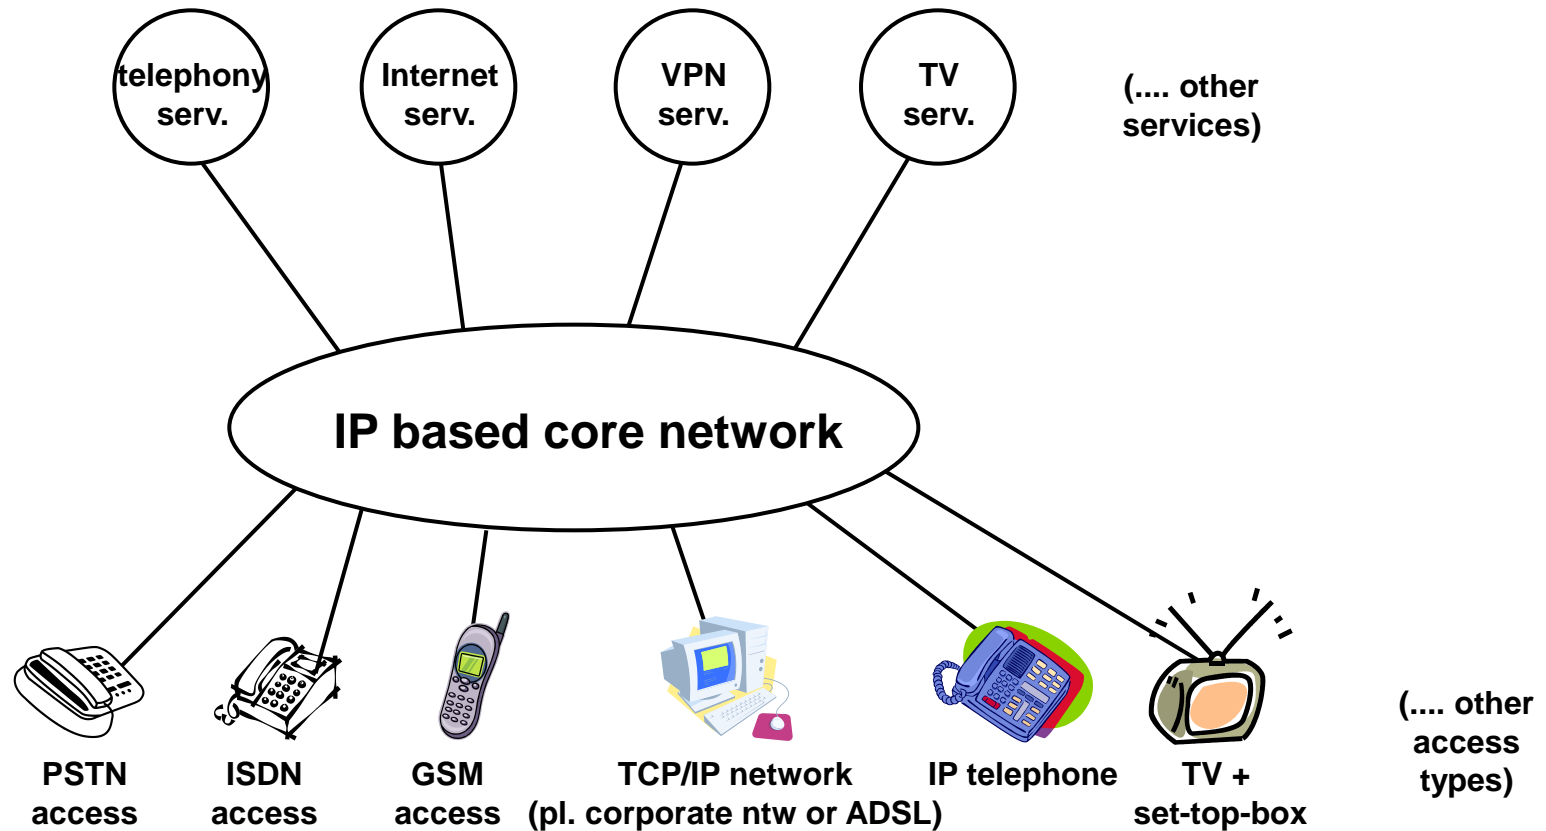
telephony serv.

Internet serv.

VPN serv.

TV serv.

(.... other services)

IP based core network

PSTN access

ISDN access

GSM access

TCP/IP network (pl. corporate ntw or ADSL)

IP telephone

TV + set-top-box

(.... other access types)